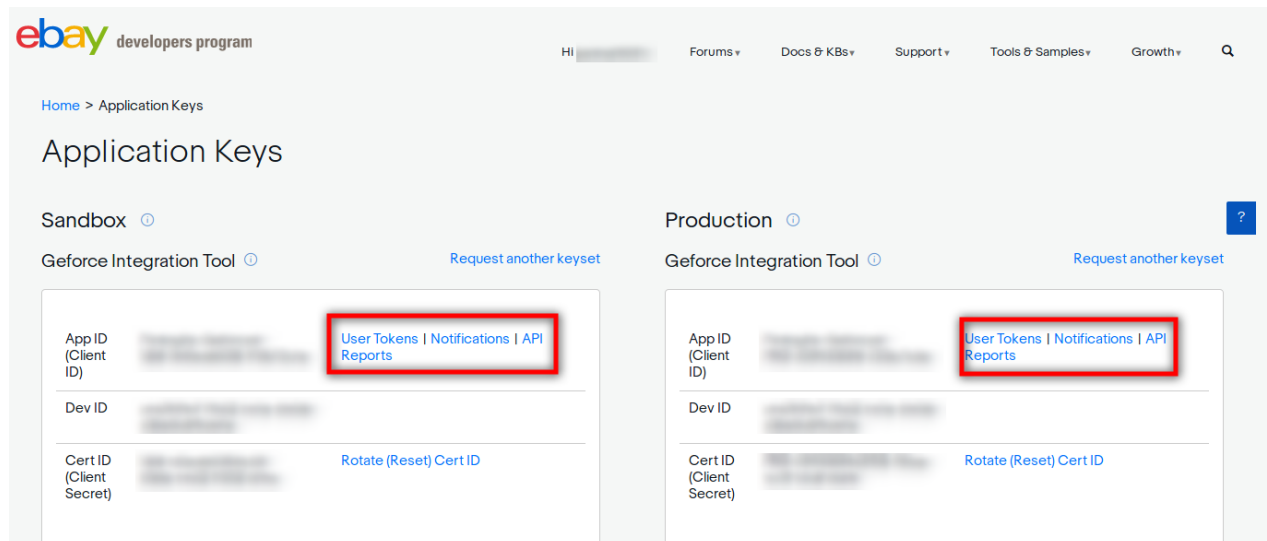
ebay developers program

Hi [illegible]   Forums▾   Docs & KBs▾   Support▾   Tools & Samples▾   Growth▾

Home > Application Keys

Application Keys

Sandbox

Geforce Integration Tool   Request another keyset

| | | |
|---|---|---|
| App ID (Client ID) | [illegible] | User Tokens \| Notifications \| API Reports |
| Dev ID | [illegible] | |
| Cert ID (Client Secret) | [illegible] | Rotate (Reset) Cert ID |

Production

Geforce Integration Tool   Request another keyset

| | | |
|---|---|---|
| App ID (Client ID) | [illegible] | User Tokens \| Notifications \| API Reports |
| Dev ID | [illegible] | |
| Cert ID (Client Secret) | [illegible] | Rotate (Reset) Cert ID |

?